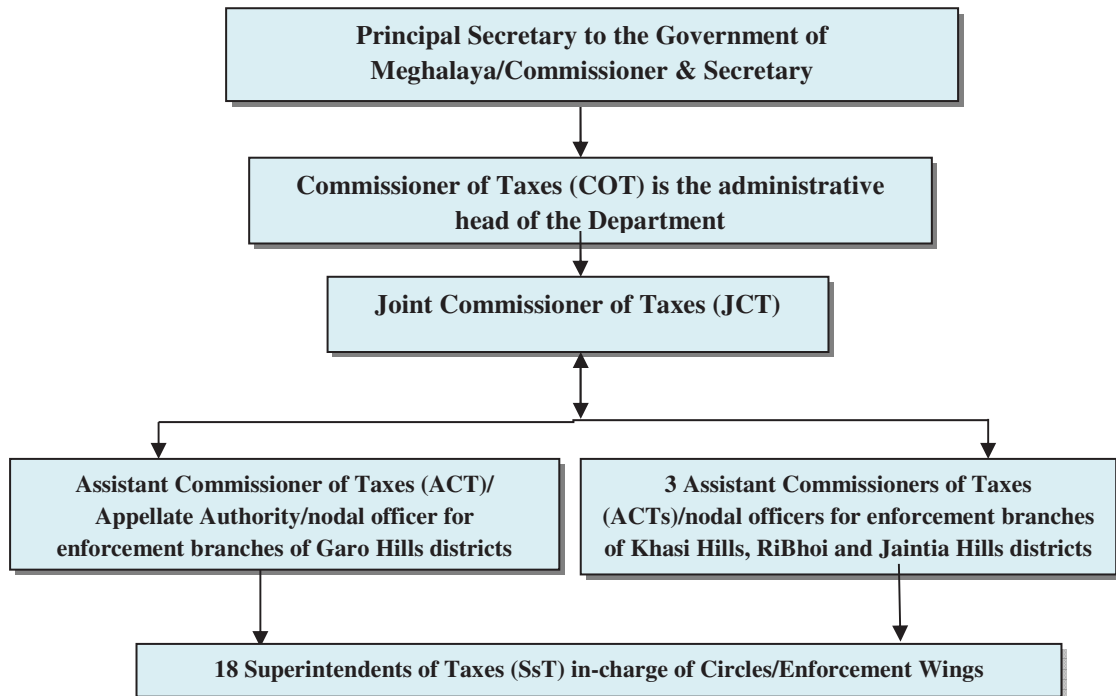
Principal Secretary to the Government of Meghalaya/Commissioner & Secretary

Commissioner of Taxes (COT) is the administrative head of the Department

Joint Commissioner of Taxes (JCT)

Assistant Commissioner of Taxes (ACT)/ Appellate Authority/nodal officer for enforcement branches of Garo Hills districts

3 Assistant Commissioners of Taxes (ACTs)/nodal officers for enforcement branches of Khasi Hills, RiBhoi and Jaintia Hills districts

18 Superintendents of Taxes (SsT) in-charge of Circles/Enforcement Wings